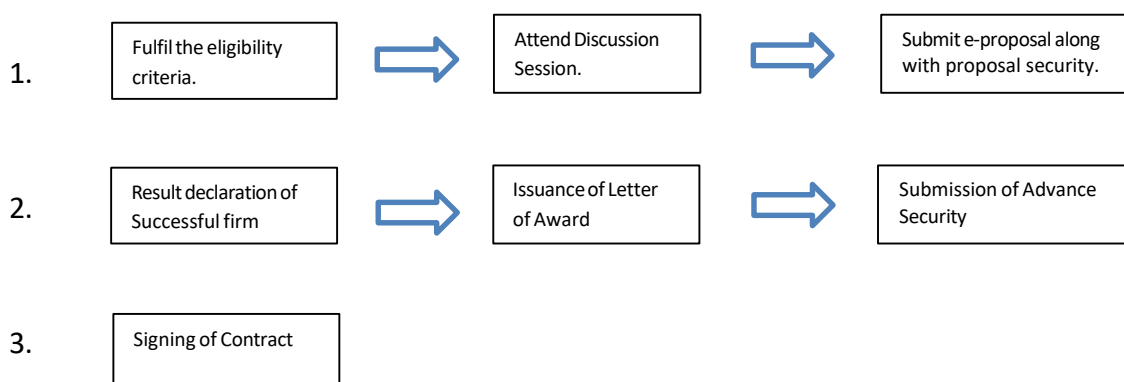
1.

Fulfil the eligibility criteria.

Attend Discussion Session.

Submit e-proposal along with proposal security.

2.

Result declaration of Successful firm

Issuance of Letter of Award

Submission of Advance Security

3.

Signing of Contract